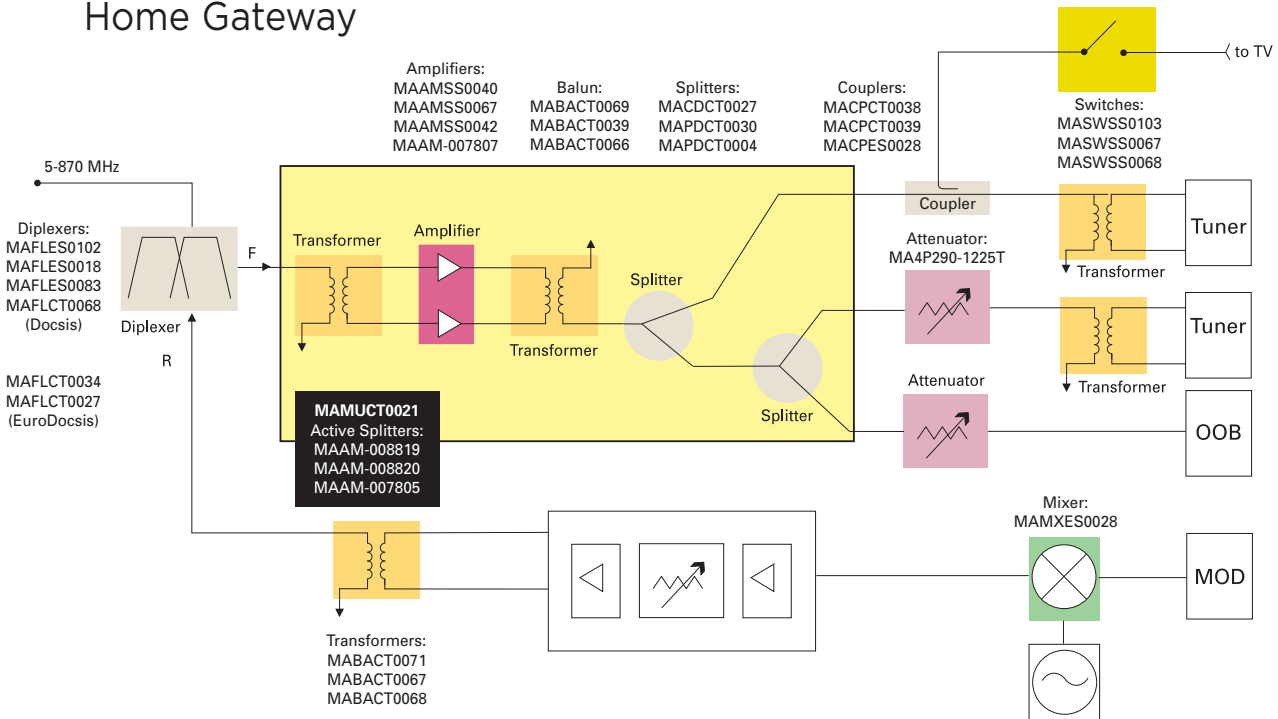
Home Gateway

Amplifiers:
MAAMSS0040
MAAMSS0067
MAAMSS0042
MAAM-007807

Balun:
MABACT0069
MABACT0039
MABACT0066

Splitters:
MACDCT0027
MAPDCT0030
MAPDCT0004

Couplers:
MACPCT0038
MACPCT0039
MACPES0028

to TV

Switches:
MASWSS0103
MASWSS0067
MASWSS0068

5-870 MHz

Diplexers:
MAFLES0102
MAFLES0018
MAFLES0083
MAFLCT0068
(Docsis)

MAFLCT0034
MAFLCT0027
(EuroDocsis)

Diplexer

F

R

Transformer

Amplifier

Transformer

Splitter

Splitter

Coupler

Attenuator:
MA4P290-1225T

Attenuator

Tuner

Transformer

Tuner

Transformer

OOB

MAMUCT0021
Active Splitters:
MAAM-008819
MAAM-008820
MAAM-007805

Mixer:
MAMXES0028

MOD

Transformers:
MABACT0071
MABACT0067
MABACT0068